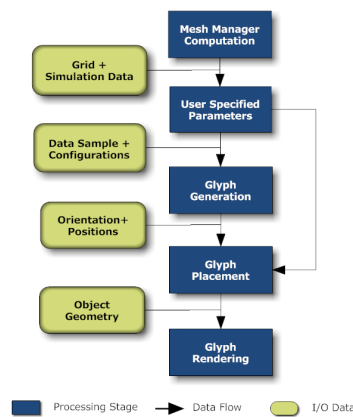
Mesh Manager Computation

Grid + Simulation Data

User Specified Parameters

Data Sample + Configurations

Glyph Generation

Orientation+ Positions

Glyph Placement

Object Geometry

Glyph Rendering

Processing Stage

Data Flow

I/O Data